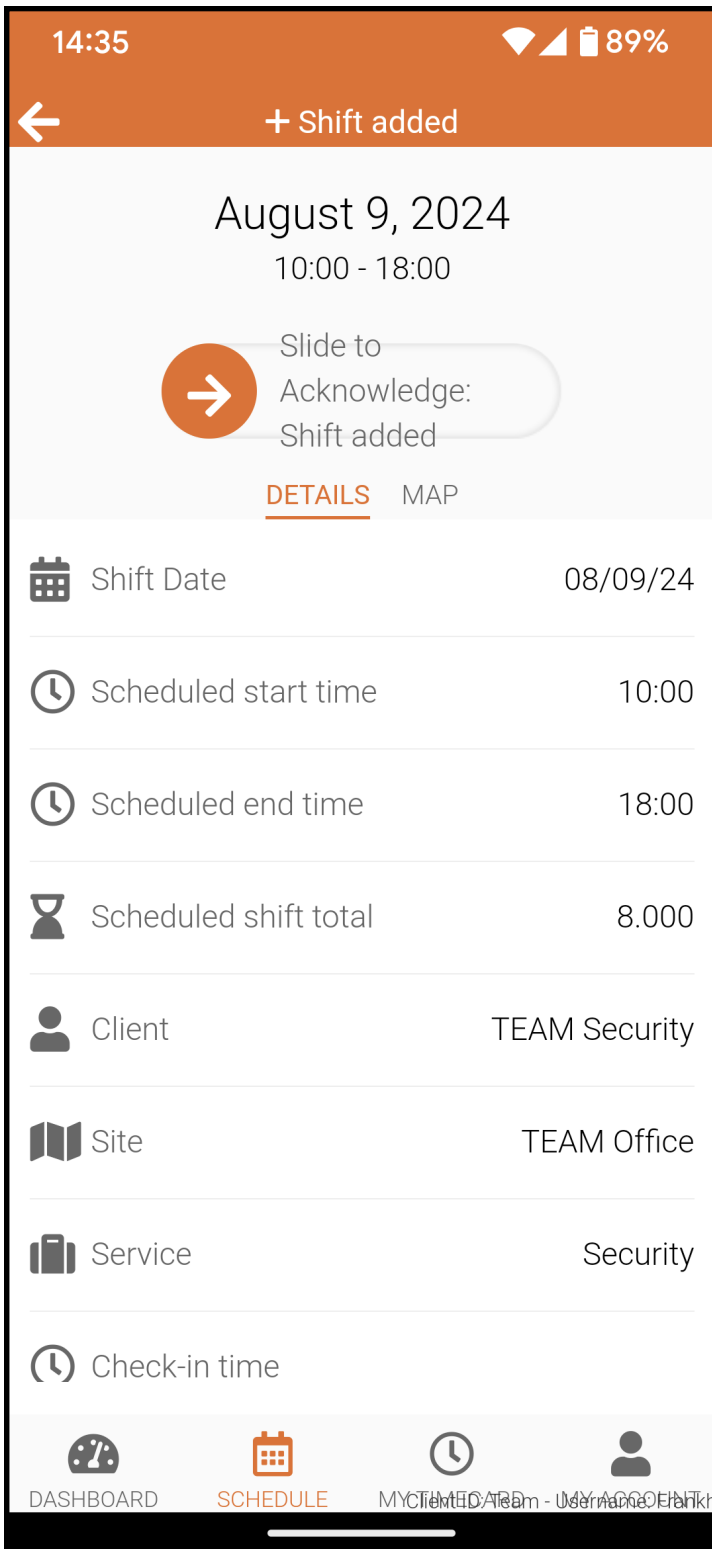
14:35 89%

+ Shift added

August 9, 2024
10:00 - 18:00

Slide to Acknowledge: Shift added

DETAILS MAP

Shift Date 08/09/24

Scheduled start time 10:00

Scheduled end time 18:00

Scheduled shift total 8.000

Client TEAM Security

Site TEAM Office

Service Security

Check-in time

DASHBOARD SCHEDULE MY TIMECARD MY ACCOUNT

Client ID: Team - Username: Frank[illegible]